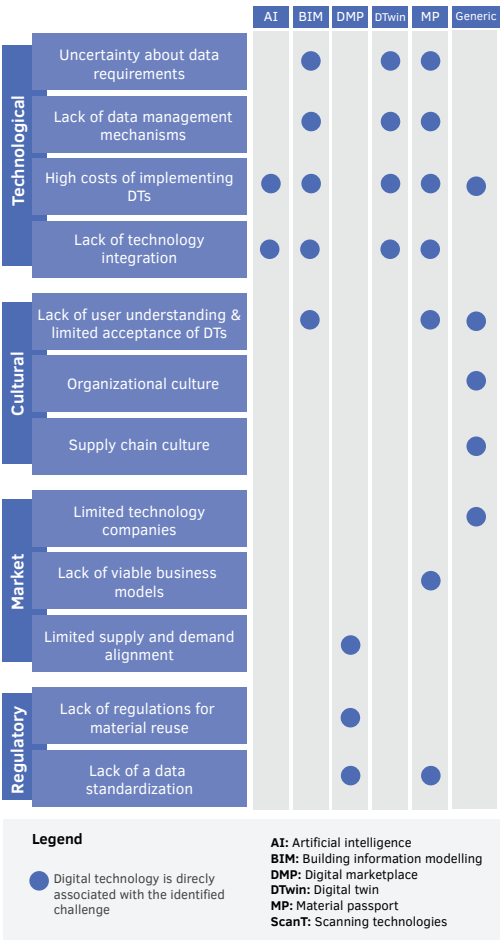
| | | AI | BIM | DMP | DTwin | MP | Generic |
|---|---|---|---|---|---|---|---|
| Technological | Uncertainty about data requirements | | ● | | ● | ● | |
| | Lack of data management mechanisms | | ● | | ● | ● | |
| | High costs of implementing DTs | ● | ● | | ● | ● | ● |
| | Lack of technology integration | ● | ● | | ● | ● | |
| Cultural | Lack of user understanding & limited acceptance of DTs | | ● | | | ● | ● |
| | Organizational culture | | | | | | ● |
| | Supply chain culture | | | | | | ● |
| Market | Limited technology companies | | | | | | ● |
| | Lack of viable business models | | | | | ● | |
| | Limited supply and demand alignment | | | ● | | | |
| Regulatory | Lack of regulations for material reuse | | | ● | | | |
| | Lack of a data standardization | | | ● | | ● | |

Legend

● Digital technology is direcly associated with the identified challenge

AI: Artificial intelligence
BIM: Building information modelling
DMP: Digital marketplace
DTwin: Digital twin
MP: Material passport
ScanT: Scanning technologies